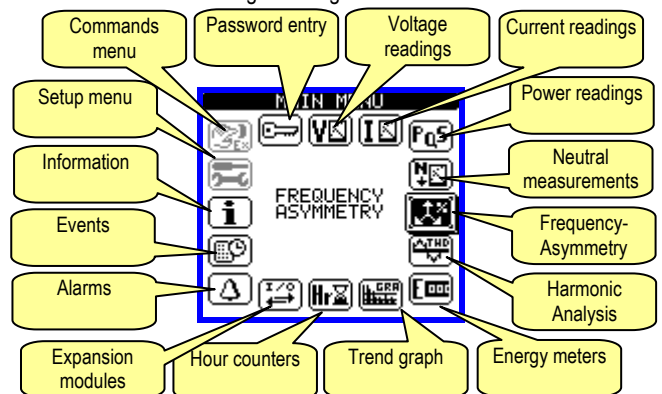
Commands menu
Password entry
Voltage readings
Current readings
Setup menu
MAIN MENU
Power readings
Information
Neutral measurements
FREQUENCY ASYMMETRY
Events
Frequency-Asymmetry
Alarms
Harmonic Analysis
Expansion modules
Hour counters
Trend graph
Energy meters